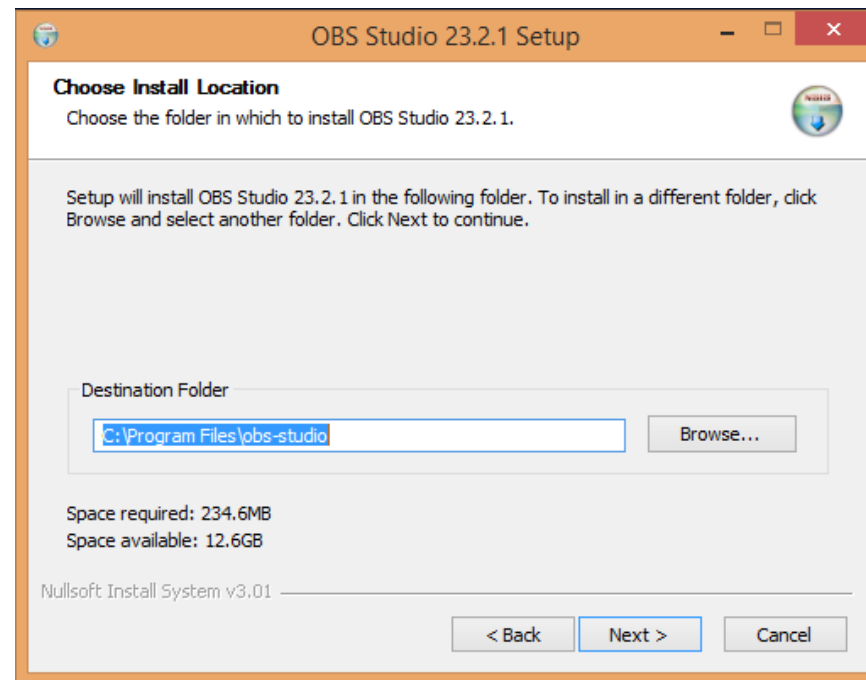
OBS Studio 23.2.1 Setup

Choose Install Location

Choose the folder in which to install OBS Studio 23.2.1.

Setup will install OBS Studio 23.2.1 in the following folder. To install in a different folder, click Browse and select another folder. Click Next to continue.

Destination Folder

C:\Program Files\obs-studio

Browse...

Space required: 234.6MB

Space available: 12.6GB

Nullsoft Install System v3.01

< Back

Next >

Cancel